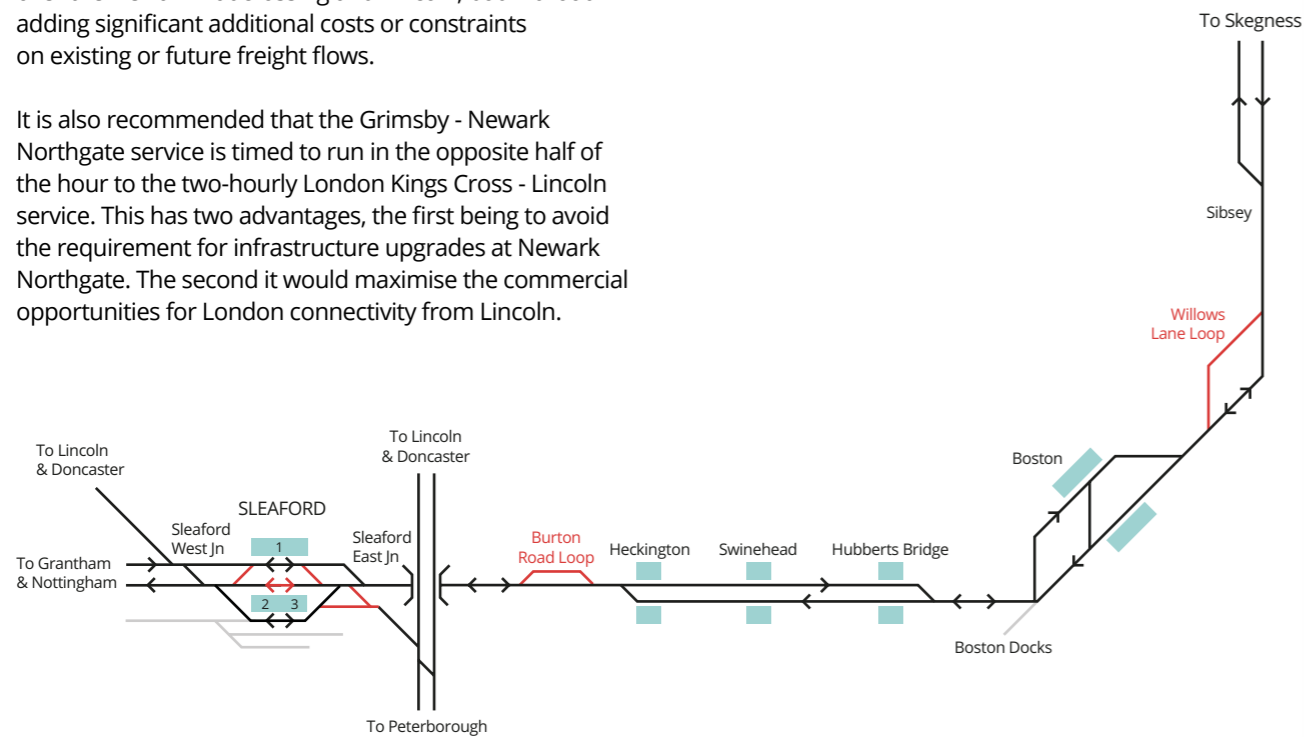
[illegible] adding significant additional costs or constraints on existing or future freight flows.

It is also recommended that the Grimsby - Newark Northgate service is timed to run in the opposite half of the hour to the two-hourly London Kings Cross - Lincoln service. This has two advantages, the first being to avoid the requirement for infrastructure upgrades at Newark Northgate. The second it would maximise the commercial opportunities for London connectivity from Lincoln.

To Skegness

Sibsey

Willows Lane Loop

Boston

To Lincoln & Doncaster

To Lincoln & Doncaster

SLEAFORD

Sleaford West Jn

1

Sleaford East Jn

To Grantham & Nottingham

2 3

Burton Road Loop

Heckington

Swinehead

Hubberts Bridge

Boston Docks

To Peterborough